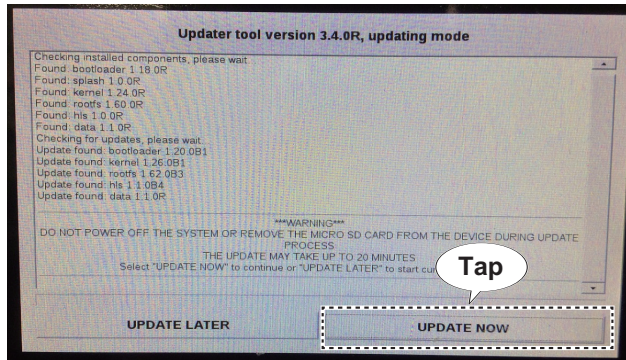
Updater tool version 3.4.0R, updating mode

Checking installed components, please wait
Found: bootloader 1.18.0R
Found: splash 1.0.0R
Found: kernel 1.24.0R
Found: rootfs 1.60.0R
Found: hls 1.0.0R
Found: data 1.1.0R
Checking for updates, please wait
Update found: bootloader 1.20.0B1
Update found: kernel 1.26.0B1
Update found: rootfs 1.62.0B3
Update found: hls 1.1.0B4
Update found: data 1.1.0R

***WARNING***
DO NOT POWER OFF THE SYSTEM OR REMOVE THE MICRO SD CARD FROM THE DEVICE DURING UPDATE PROCESS
THE UPDATE MAY TAKE UP TO 20 MINUTES
Select "UPDATE NOW" to continue or "UPDATE LATER" to start cur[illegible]

Tap

UPDATE LATER

UPDATE NOW